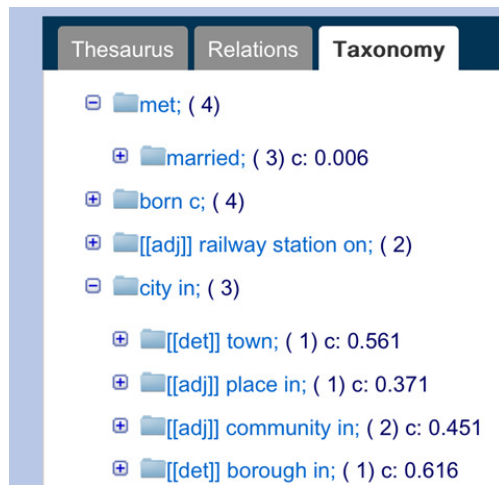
Thesaurus Relations Taxonomy

met; ( 4)

married; ( 3) c: 0.006

born c; ( 4)

[[adj]] railway station on; ( 2)

city in; ( 3)

[[det]] town; ( 1) c: 0.561

[[adj]] place in; ( 1) c: 0.371

[[adj]] community in; ( 2) c: 0.451

[[det]] borough in; ( 1) c: 0.616